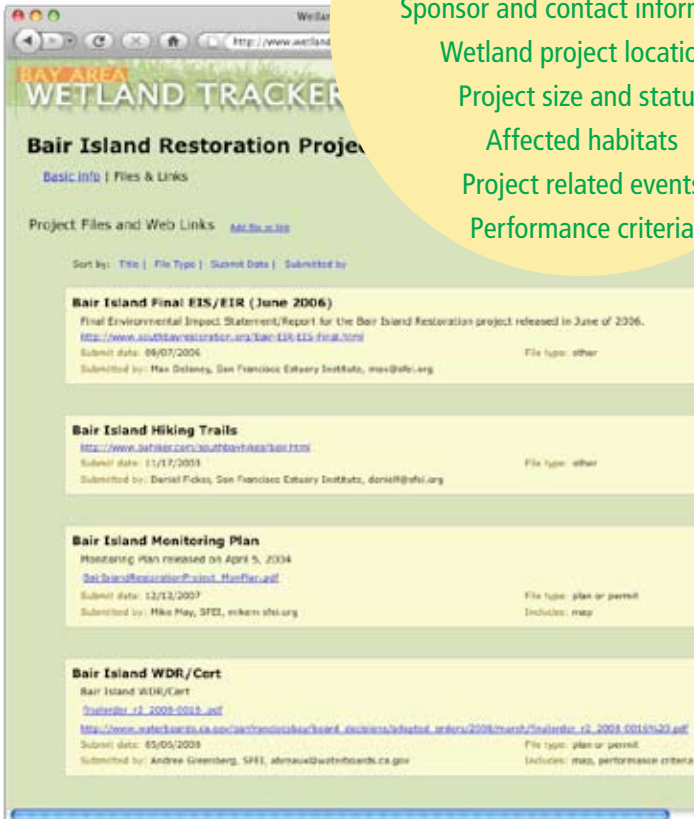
Wetlan

http://www.wetland

BAY AREA
WETLAND TRACKER

Sponsor and contact inform
Wetland project locatio
Project size and statu
Affected habitats
Project related events
Performance criteria

Bair Island Restoration Projec

Basic info | Files & Links

Project Files and Web Links Add file or link

Sort by: Title | File Type | Submit Date | Submitted by

Bair Island Final EIS/EIR (June 2006)
Final Environmental Impact Statement/Report for the Bair Island Restoration project released in June of 2006.
http://www.southbayrestoration.org/Bair-EIR-EIS-final.html
Submit date: 09/07/2006
File type: other
Submitted by: Max Delaney, San Francisco Estuary Institute, max@sfei.org

Bair Island Hiking Trails
http://www.bahiker.com/southbayhikes/bair.html
Submit date: 11/17/2003
File type: other
Submitted by: Daniel Fickes, San Francisco Estuary Institute, danielf@sfei.org

Bair Island Monitoring Plan
Monitoring Plan released on April 5, 2004
BairIslandRestorationProject_MonPlan.pdf
Submit date: 12/12/2007
File type: plan or permit
Submitted by: Mike May, SFEI, mikem sfei.org
Includes: map

Bair Island WDR/Cert
Bair Island WDR/Cert
finalorder_r2_2008-0016.pdf
http://www.waterboards.ca.gov/sanfranciscobay/board_decisions/adopted_orders/2008/march/finalorder_r2_2008_0016%20.pdf
Submit date: 05/05/2008
File type: plan or permit
Submitted by: Andree Greenberg, SFEI, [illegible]@waterboards.ca.gov
Includes: map, performance criteria